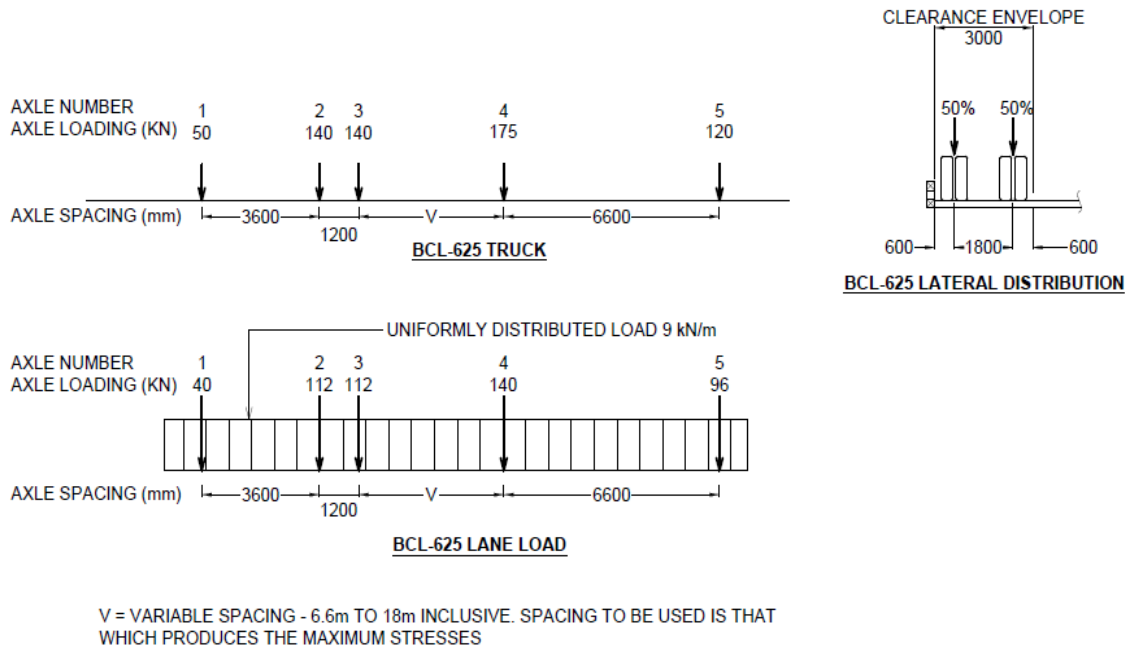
CLEARANCE ENVELOPE
3000

AXLE NUMBER 1 2 3 4 5
AXLE LOADING (KN) 50 140 140 175 120

50% 50%

AXLE SPACING (mm) 3600 V 6600
1200

BCL-625 TRUCK

600 1800 600

BCL-625 LATERAL DISTRIBUTION

UNIFORMLY DISTRIBUTED LOAD 9 kN/m

AXLE NUMBER 1 2 3 4 5
AXLE LOADING (KN) 40 112 112 140 96

AXLE SPACING (mm) 3600 V 6600
1200

BCL-625 LANE LOAD

V = VARIABLE SPACING - 6.6m TO 18m INCLUSIVE. SPACING TO BE USED IS THAT WHICH PRODUCES THE MAXIMUM STRESSES